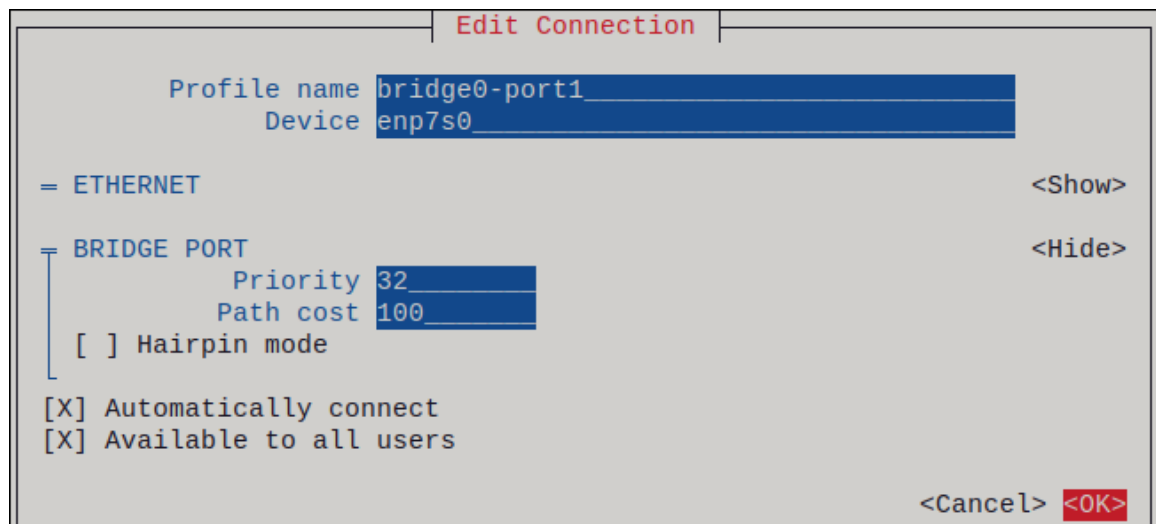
Edit Connection

Profile name bridge0-port1
Device enp7s0

═ ETHERNET <Show>

╤ BRIDGE PORT <Hide>
Priority 32
Path cost 100
[ ] Hairpin mode

[X] Automatically connect
[X] Available to all users

<Cancel> <OK>